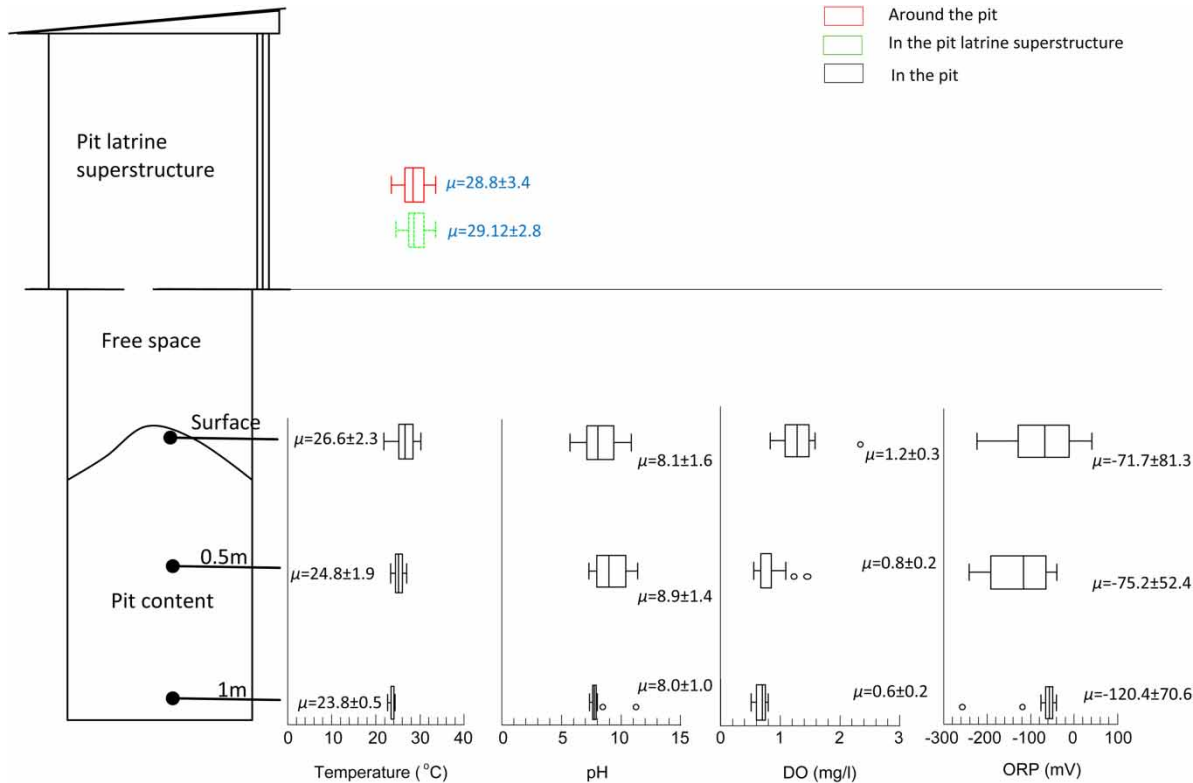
Around the pit
In the pit latrine superstructure
In the pit

Pit latrine superstructure

$\mu$=28.8±3.4
$\mu$=29.12±2.8

Free space

Surface
0.5m
Pit content
1m

$\mu$=26.6±2.3
$\mu$=24.8±1.9
$\mu$=23.8±0.5
0 10 20 30 40
Temperature ($^{o}$C)

$\mu$=8.1±1.6
$\mu$=8.9±1.4
$\mu$=8.0±1.0
0 5 10 15
pH

$\mu$=1.2±0.3
$\mu$=0.8±0.2
$\mu$=0.6±0.2
0 1 2 3
DO (mg/l)

$\mu$=-71.7±81.3
$\mu$=-75.2±52.4
$\mu$=-120.4±70.6
-300 -200 -100 0 100
ORP (mV)